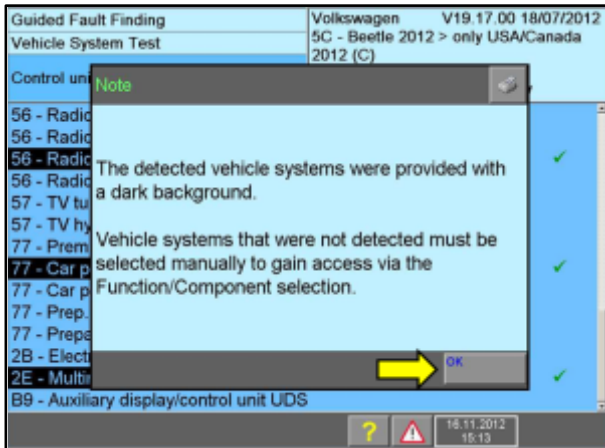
Guided Fault Finding
Vehicle System Test
Control uni

Volkswagen V19.17.00 18/07/2012
5C - Beetle 2012 > only USA/Canada
2012 (C)

56 - Radic
56 - Radic
56 - Radic
56 - Radic
57 - TV tu
57 - TV hy
77 - Prem
77 - Car p
77 - Car p
77 - Prep.
77 - Prepa
2B - Electi
2E - Multi
B9 - Auxiliary display/control unit UDS

Note

The detected vehicle systems were provided with a dark background.

Vehicle systems that were not detected must be selected manually to gain access via the Function/Component selection.

OK

?
16.11.2012
15:13